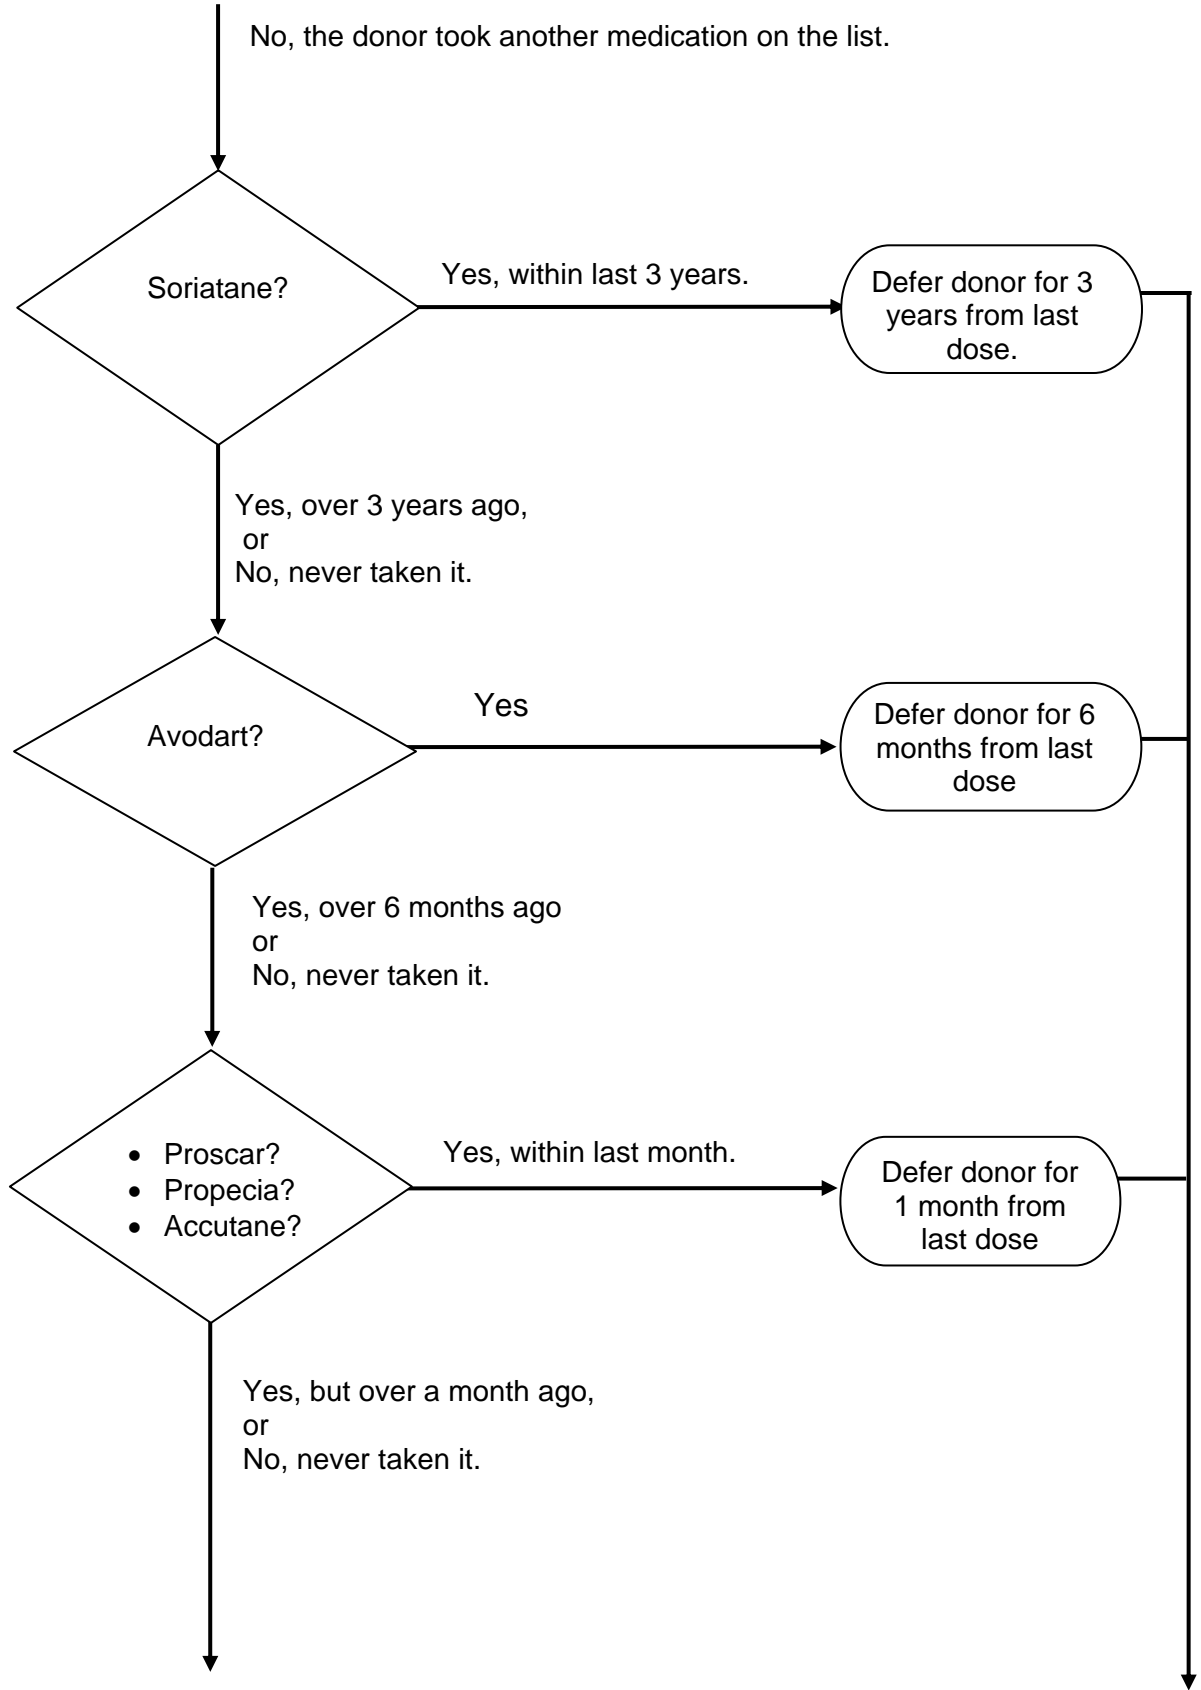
No, the donor took another medication on the list.

Soriatane?

Yes, within last 3 years.

Defer donor for 3 years from last dose.

Yes, over 3 years ago,
or
No, never taken it.

Avodart?

Yes

Defer donor for 6 months from last dose

Yes, over 6 months ago
or
No, never taken it.

- Proscar?
- Propecia?
- Accutane?

Yes, within last month.

Defer donor for 1 month from last dose

Yes, but over a month ago,
or
No, never taken it.